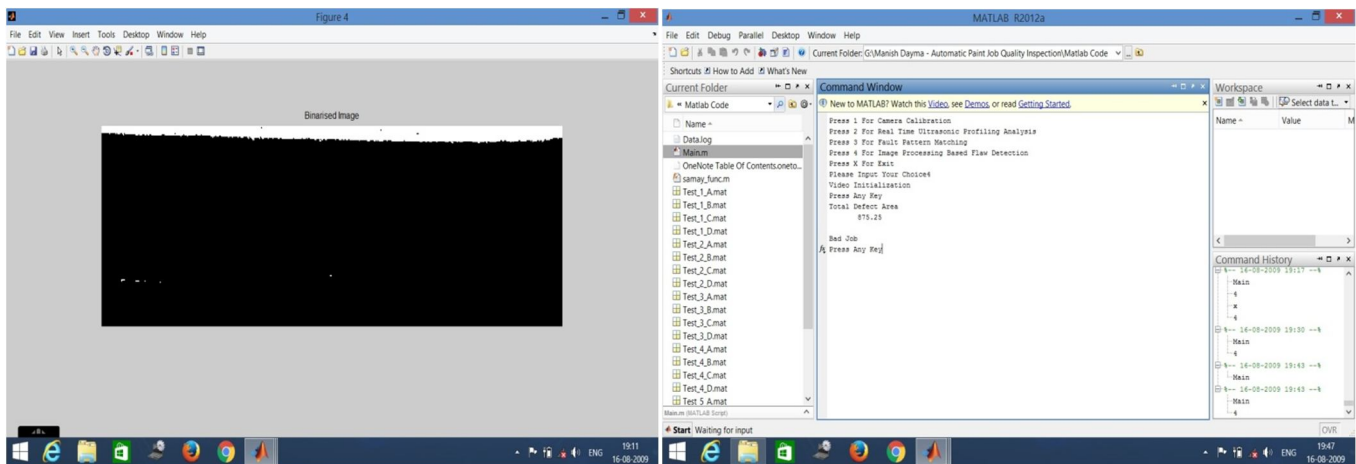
Figure 4

File Edit View Insert Tools Desktop Window Help

Binarised Image

ENG 19:11 16-08-2009

MATLAB R2012a

File Edit Debug Parallel Desktop Window Help

Current Folder: G:\Manish Dayma - Automatic Paint Job Quality Inspection\Matlab Code

Shortcuts How to Add What's New

Current Folder

« Matlab Code

Name

Data.log
Main.m
OneNote Table Of Contents.oneto...
samay_func.m
Test_1_A.mat
Test_1_B.mat
Test_1_C.mat
Test_1_D.mat
Test_2_A.mat
Test_2_B.mat
Test_2_C.mat
Test_2_D.mat
Test_3_A.mat
Test_3_B.mat
Test_3_C.mat
Test_3_D.mat
Test_4_A.mat
Test_4_B.mat
Test_4_C.mat
Test_4_D.mat
Test 5 A.mat

Main.m (MATLAB Script)

Command Window

New to MATLAB? Watch this Video, see Demos, or read Getting Started.

Press 1 For Camera Calibration
Press 2 For Real Time Ultrasonic Profiling Analysis
Press 3 For Fault Pattern Matching
Press 4 For Image Processing Based Flaw Detection
Press X For Exit
Please Input Your Choice4
Video Initialization
Press Any Key
Total Defect Area
875.25

Bad Job
$f_x$ Press Any Key

Workspace

Select data t...

Name Value

Command History

%-- 16-08-2009 19:17 --%
Main
4
x
4
%-- 16-08-2009 19:30 --%
Main
4
%-- 16-08-2009 19:43 --%
Main
%-- 16-08-2009 19:43 --%
Main
4

Start Waiting for input

OVR

ENG 19:47 16-08-2009